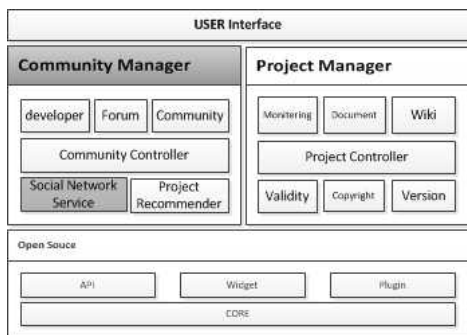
USER Interface

Community Manager

developer
Forum
Community
Community Controller
Social Network Service
Project Recommender

Project Manager

Monitering
Document
Wiki
Project Controller
Validity
Copyright
Version

Open Souce

API
Widget
Plugin
CORE